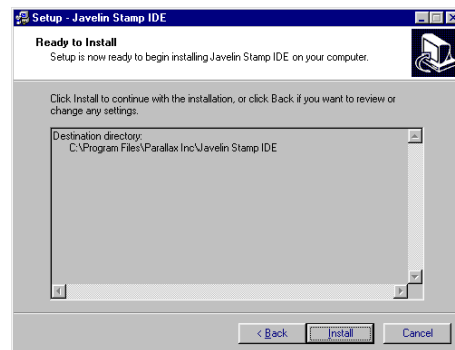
Setup - Javelin Stamp IDE

Ready to Install
Setup is now ready to begin installing Javelin Stamp IDE on your computer.

Click Install to continue with the installation, or click Back if you want to review or change any settings.

Destination directory:
C:\Program Files\Parallax Inc\Javelin Stamp IDE

< Back Install Cancel